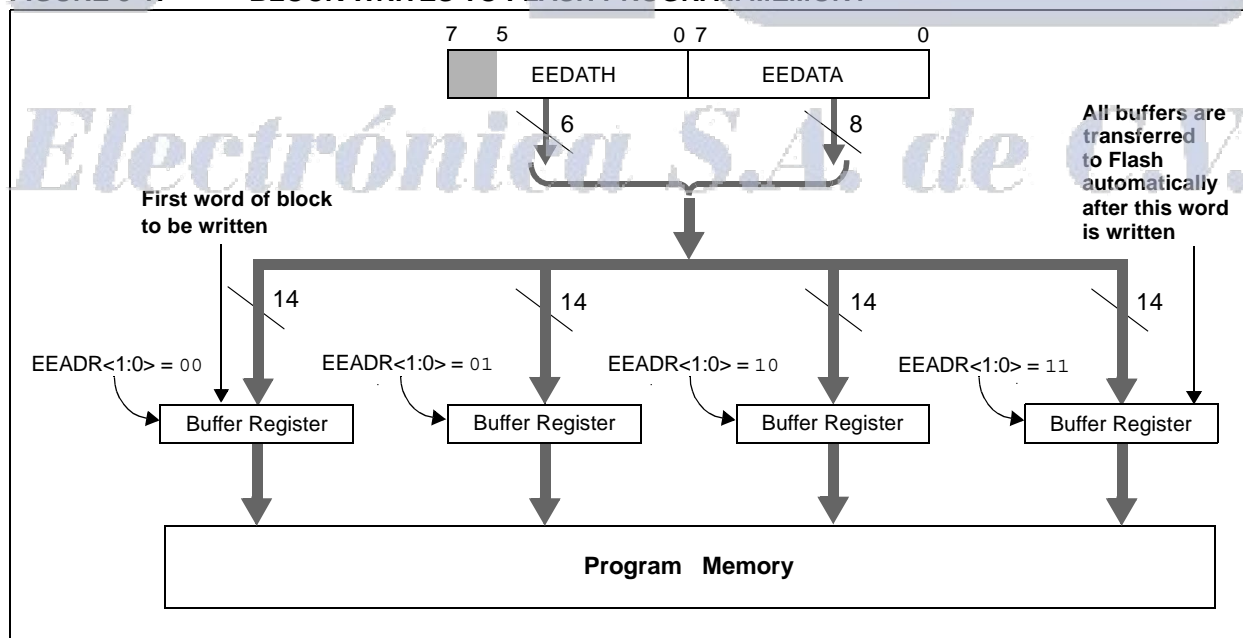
7 5 0 7 0

EEDATH EEDATA

6 8

Electrónica S.A. de C.V.

All buffers are transferred to Flash automatically after this word is written

First word of block to be written

14 14 14 14

EEADR<1:0> = 00

EEADR<1:0> = 01

EEADR<1:0> = 10

EEADR<1:0> = 11

Buffer Register

Buffer Register

Buffer Register

Buffer Register

Program Memory